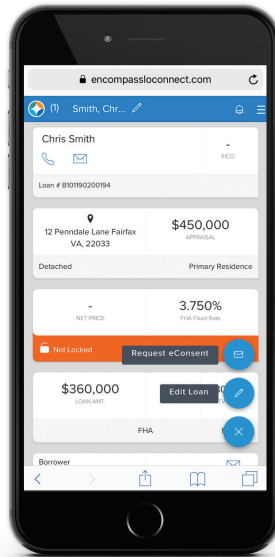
encompassloconnect.com

(1) Smith, Chr...

Chris Smith

-
FICO

Loan # B101190200194

12 Penndale Lane Fairfax VA, 22033

$450,000
APPRAISAL

Detached

Primary Residence

-
NET PRICE

3.750%
FHA Fixed Rate

Not Locked

Request eConsent

$360,000
LOAN AMT.

Edit Loan

FHA

Borrower